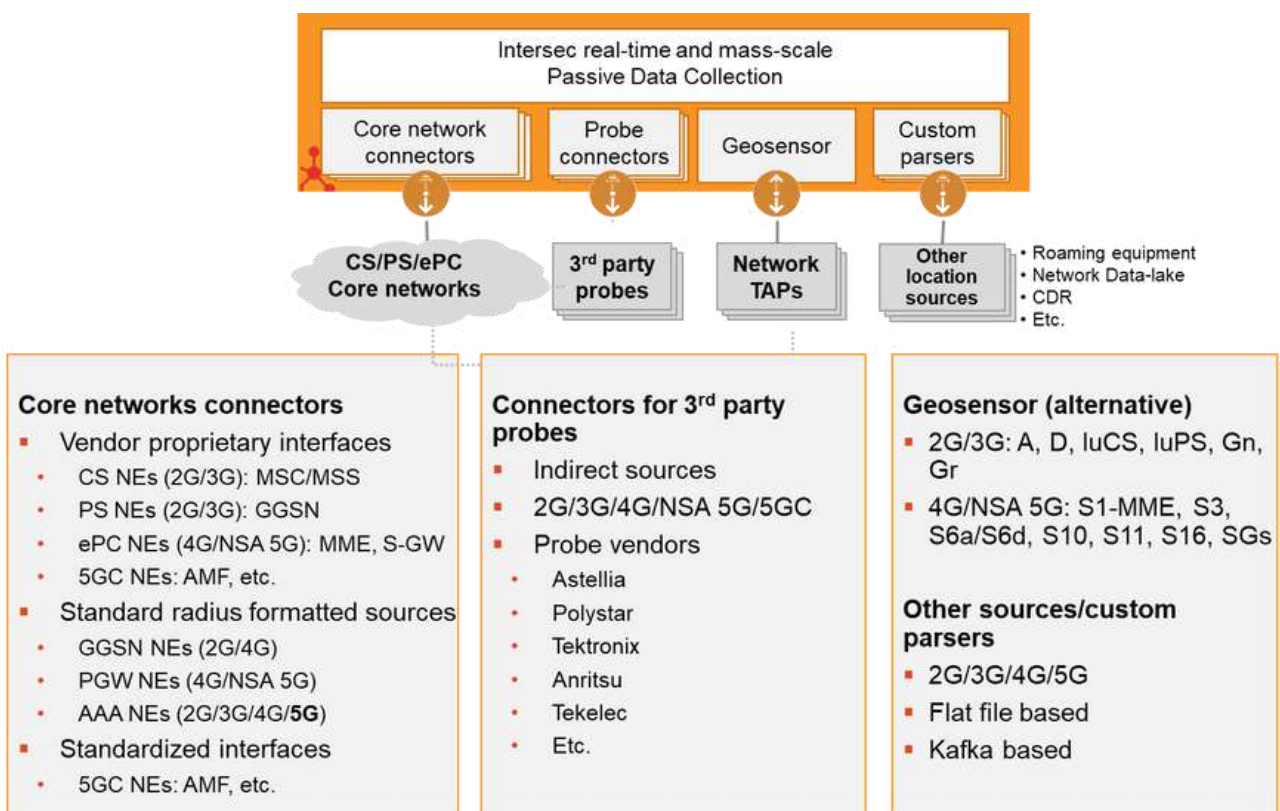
Intersec real-time and mass-scale Passive Data Collection

Core network connectors

Probe connectors

Geosensor

Custom parsers

CS/PS/ePC Core networks

3rd party probes

Network TAPs

Other location sources

• Roaming equipment
• Network Data-lake
• CDR
• Etc.

Core networks connectors
▪ Vendor proprietary interfaces
• CS NEs (2G/3G): MSC/MSS
• PS NEs (2G/3G): GGSN
• ePC NEs (4G/NSA 5G): MME, S-GW
• 5GC NEs: AMF, etc.
▪ Standard radius formatted sources
• GGSN NEs (2G/4G)
• PGW NEs (4G/NSA 5G)
• AAA NEs (2G/3G/4G/5G)
▪ Standardized interfaces
• 5GC NEs: AMF, etc.

Connectors for 3rd party probes
▪ Indirect sources
▪ 2G/3G/4G/NSA 5G/5GC
▪ Probe vendors
• Astellia
• Polystar
• Tektronix
• Anritsu
• Tekelec
• Etc.

Geosensor (alternative)
▪ 2G/3G: A, D, luCS, luPS, Gn, Gr
▪ 4G/NSA 5G: S1-MME, S3, S6a/S6d, S10, S11, S16, SGs

Other sources/custom parsers
▪ 2G/3G/4G/5G
▪ Flat file based
▪ Kafka based